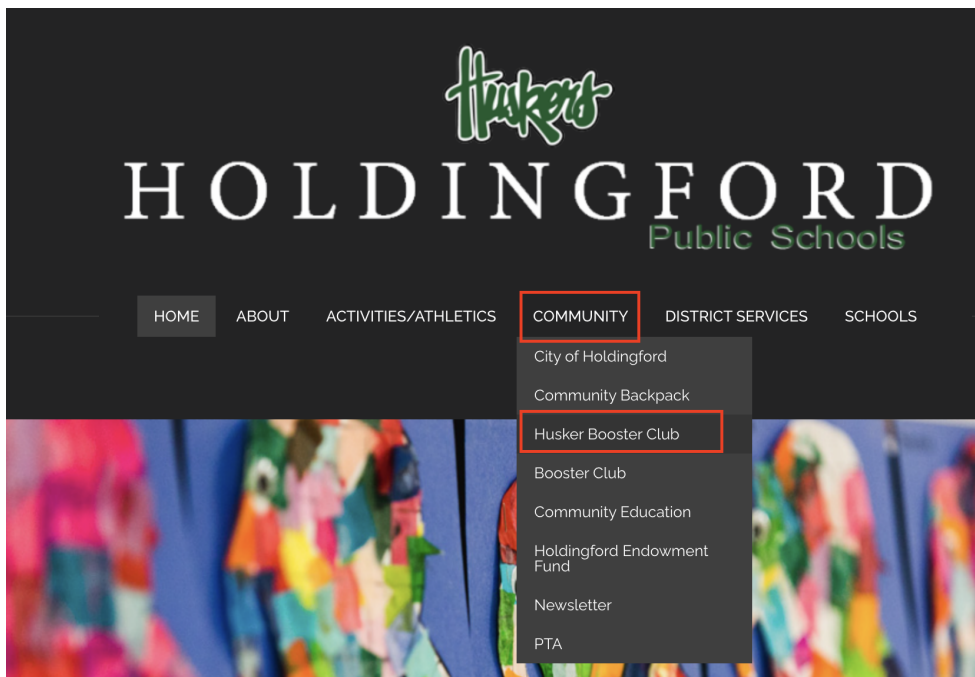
Huskers
HOLDINGFORD
Public Schools

HOME ABOUT ACTIVITIES/ATHLETICS COMMUNITY DISTRICT SERVICES SCHOOLS

City of Holdingford
Community Backpack
Husker Booster Club
Booster Club
Community Education
Holdingford Endowment Fund
Newsletter
PTA